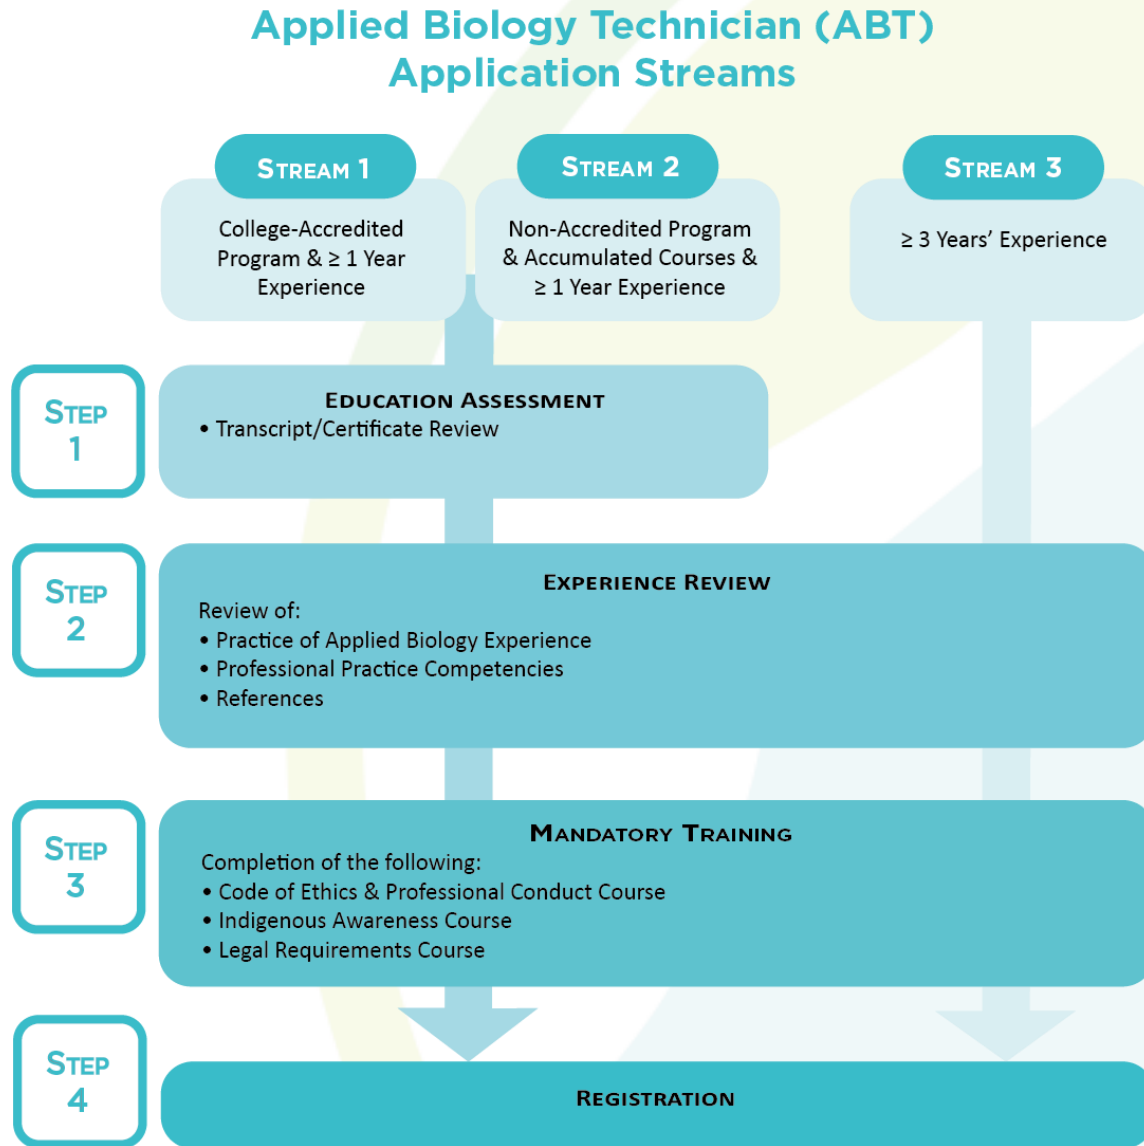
Applied Biology Technician (ABT)
Application Streams

Stream 1
College-Accredited Program & ≥ 1 Year Experience

Stream 2
Non-Accredited Program & Accumulated Courses & ≥ 1 Year Experience

Stream 3
≥ 3 Years' Experience

Step 1
Education Assessment
• Transcript/Certificate Review

Step 2
Experience Review
Review of:
• Practice of Applied Biology Experience
• Professional Practice Competencies
• References

Step 3
Mandatory Training
Completion of the following:
• Code of Ethics & Professional Conduct Course
• Indigenous Awareness Course
• Legal Requirements Course

Step 4
Registration